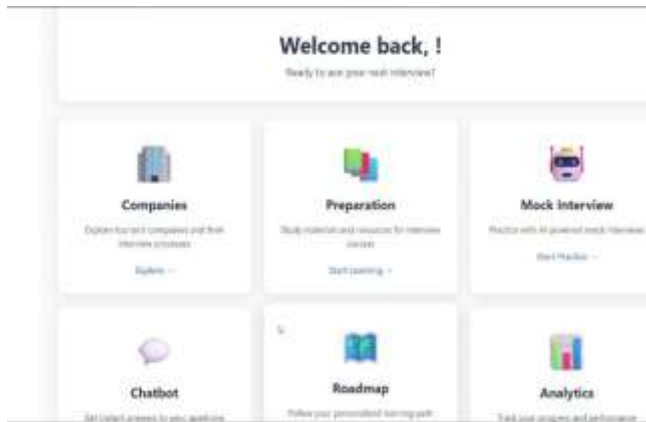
Welcome back, !

Ready to ace your next interview?

Companies

Explore top companies and their interview processes

Explore →

Preparation

Study materials and resources for interview success

Start Learning →

Mock Interview

Practice with AI-powered mock interviews

Start Practice →

Chatbot

Get instant answers to your questions

Roadmap

Follow your personalized learning path

Analytics

Track your progress and performance